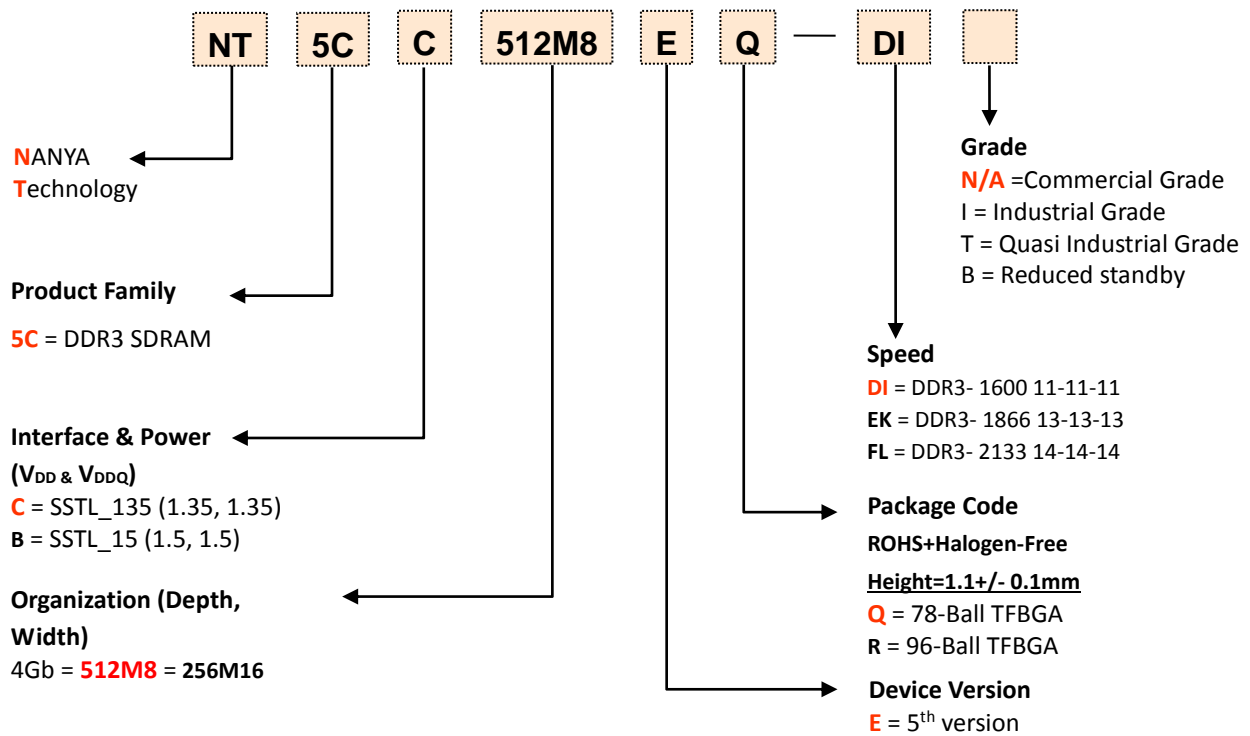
NT 5C C 512M8 E Q — DI

NANYA
Technology

Product Family
5C = DDR3 SDRAM

Interface & Power
($V_{DD}$ & $V_{DDQ}$)
C = SSTL_135 (1.35, 1.35)
B = SSTL_15 (1.5, 1.5)

Organization (Depth, Width)
4Gb = 512M8 = 256M16

Grade
N/A =Commercial Grade
I = Industrial Grade
T = Quasi Industrial Grade
B = Reduced standby

Speed
DI = DDR3- 1600 11-11-11
EK = DDR3- 1866 13-13-13
FL = DDR3- 2133 14-14-14

Package Code
ROHS+Halogen-Free
Height=1.1+/- 0.1mm
Q = 78-Ball TFBGA
R = 96-Ball TFBGA

Device Version
E = 5$^{th}$ version